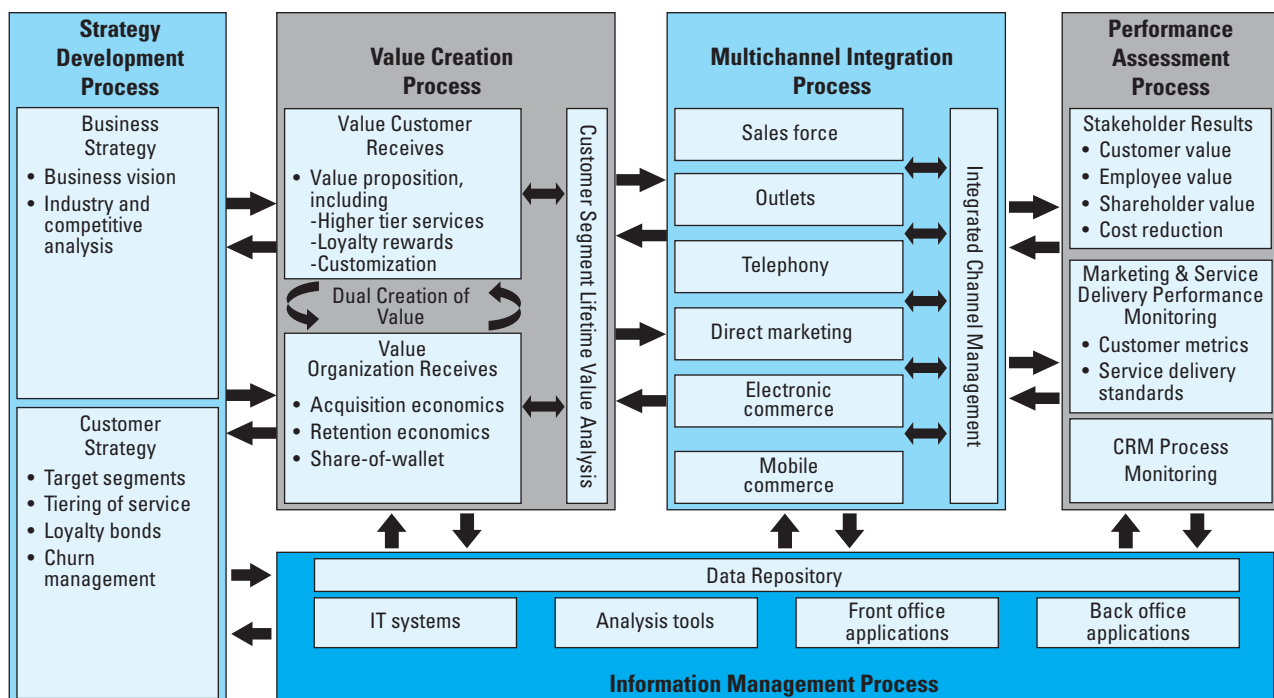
Strategy Development Process

Business Strategy
• Business vision
• Industry and competitive analysis

Customer Strategy
• Target segments
• Tiering of service
• Loyalty bonds
• Churn management

Value Creation Process

Value Customer Receives
• Value proposition, including
-Higher tier services
-Loyalty rewards
-Customization

Dual Creation of Value

Value Organization Receives
• Acquisition economics
• Retention economics
• Share-of-wallet

Customer Segment Lifetime Value Analysis

Multichannel Integration Process

Sales force

Outlets

Telephony

Direct marketing

Electronic commerce

Mobile commerce

Integrated Channel Management

Performance Assessment Process

Stakeholder Results
• Customer value
• Employee value
• Shareholder value
• Cost reduction

Marketing & Service Delivery Performance Monitoring
• Customer metrics
• Service delivery standards

CRM Process Monitoring

Data Repository

IT systems

Analysis tools

Front office applications

Back office applications

Information Management Process